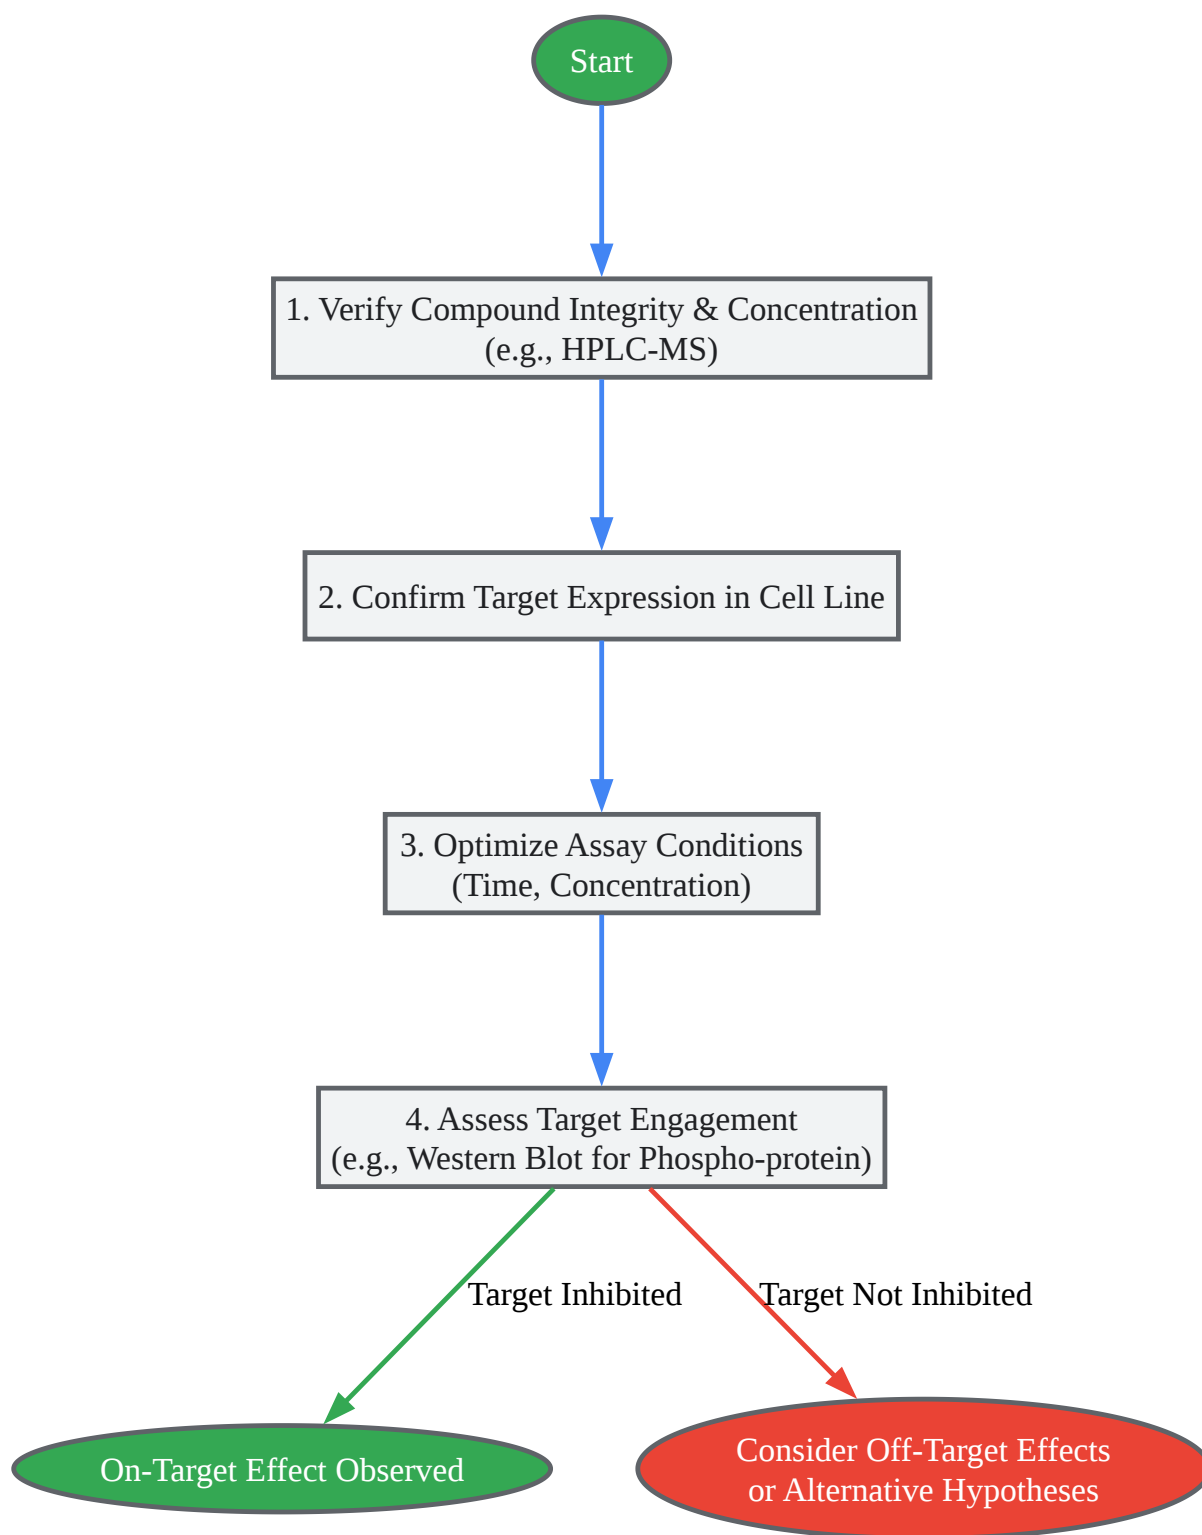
Start

1. Verify Compound Integrity & Concentration
(e.g., HPLC-MS)

2. Confirm Target Expression in Cell Line

3. Optimize Assay Conditions
(Time, Concentration)

4. Assess Target Engagement
(e.g., Western Blot for Phospho-protein)

Target Inhibited

Target Not Inhibited

On-Target Effect Observed

Consider Off-Target Effects
or Alternative Hypotheses